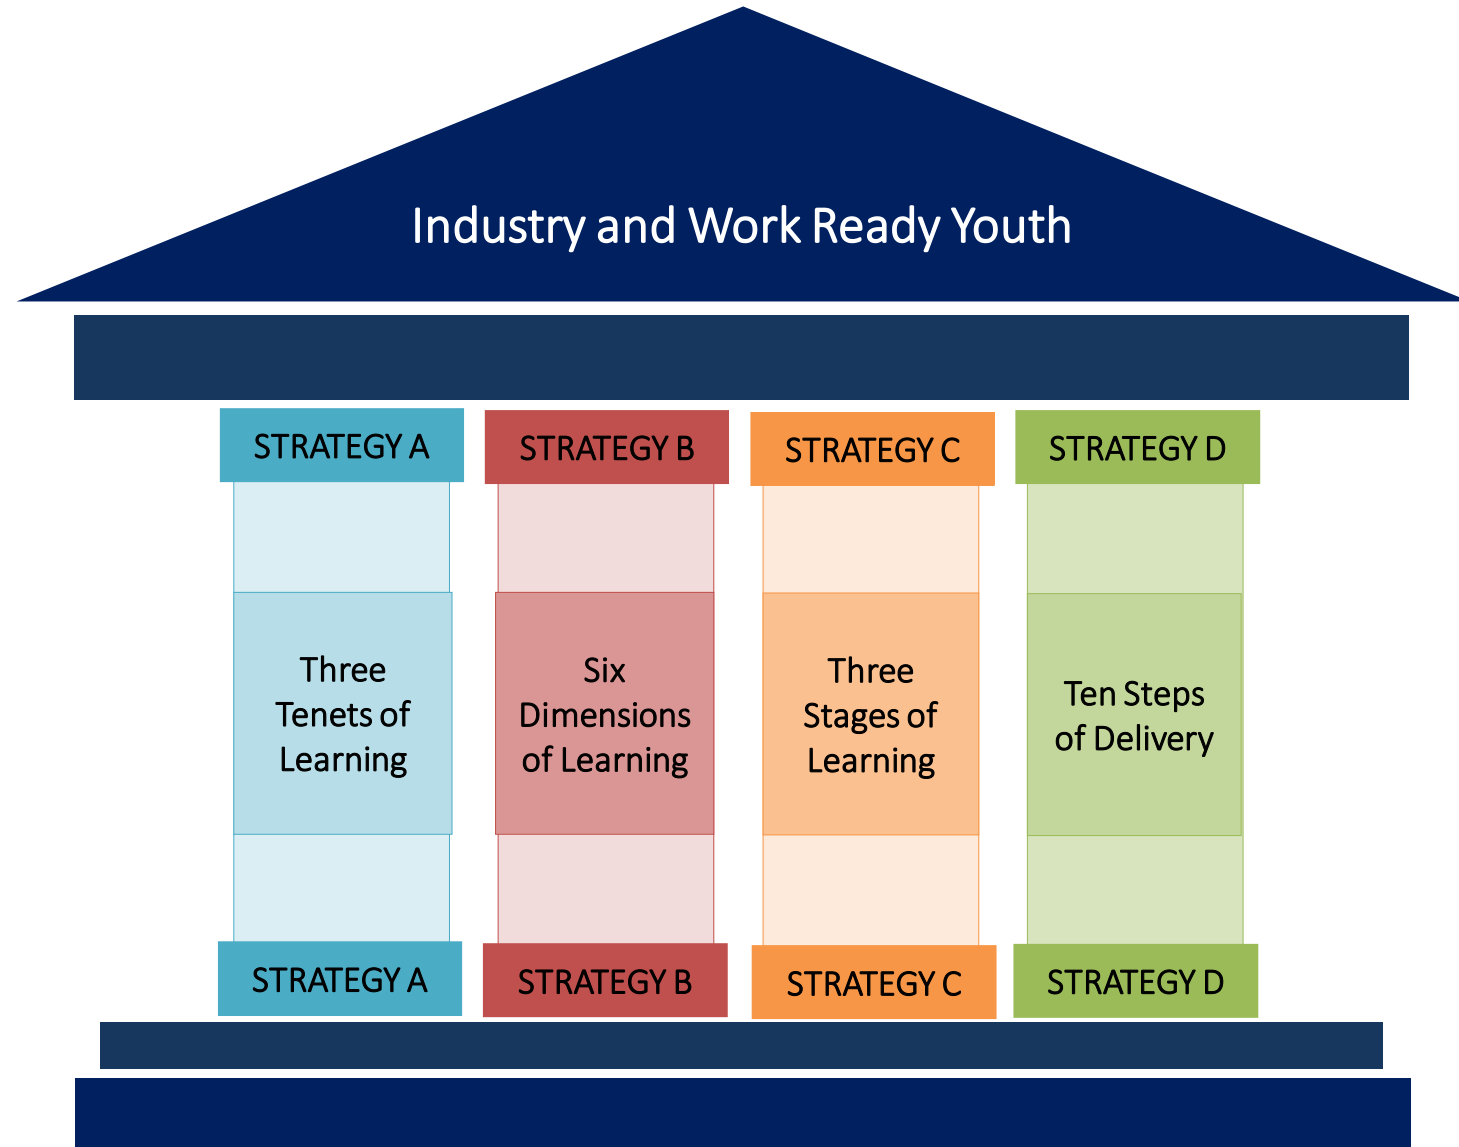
Industry and Work Ready Youth

STRATEGY A

Three Tenets of Learning

STRATEGY A

STRATEGY B

Six Dimensions of Learning

STRATEGY B

STRATEGY C

Three Stages of Learning

STRATEGY C

STRATEGY D

Ten Steps of Delivery

STRATEGY D